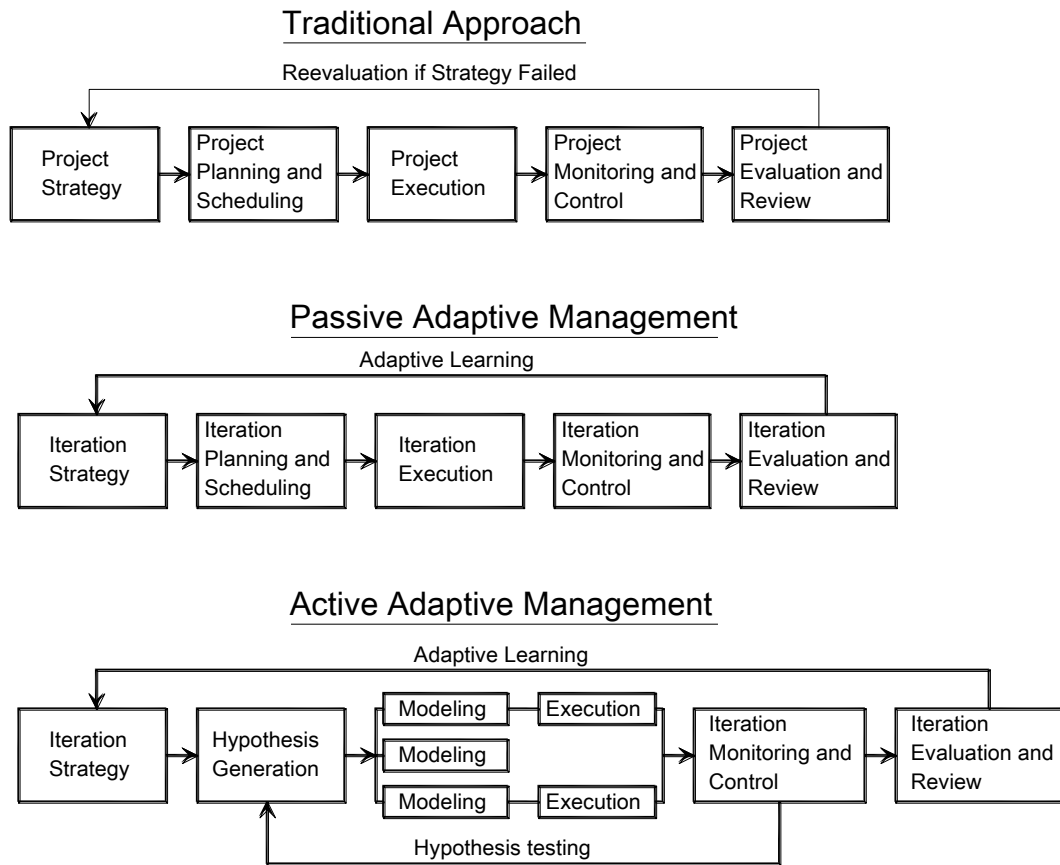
Traditional Approach

Reevaluation if Strategy Failed

Project Strategy

Project Planning and Scheduling

Project Execution

Project Monitoring and Control

Project Evaluation and Review

Passive Adaptive Management

Adaptive Learning

Iteration Strategy

Iteration Planning and Scheduling

Iteration Execution

Iteration Monitoring and Control

Iteration Evaluation and Review

Active Adaptive Management

Adaptive Learning

Iteration Strategy

Hypothesis Generation

Modeling

Execution

Modeling

Modeling

Execution

Iteration Monitoring and Control

Iteration Evaluation and Review

Hypothesis testing